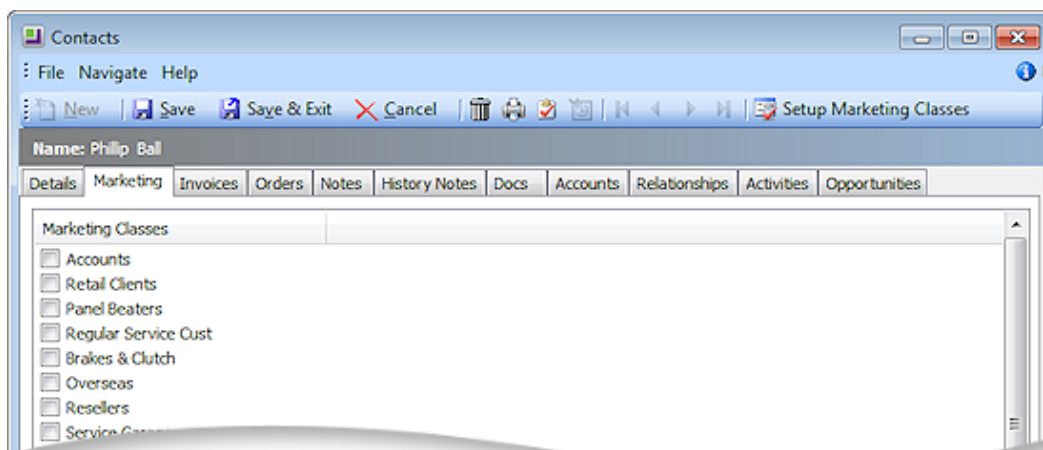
Contacts

File Navigate Help

New Save Save & Exit Cancel Setup Marketing Classes

Name: Phillip Ball

Details Marketing Invoices Orders Notes History Notes Docs Accounts Relationships Activities Opportunities

Marketing Classes

Accounts
Retail Clients
Panel Beaters
Regular Service Cust
Brakes & Clutch
Overseas
Resellers
Service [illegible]